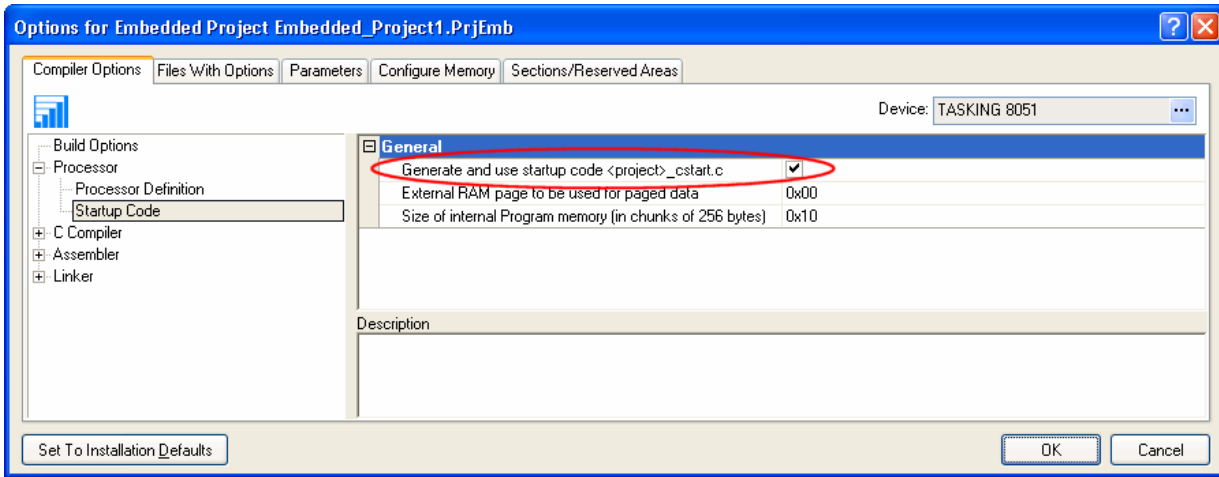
Options for Embedded Project Embedded_Project1.PrjEmb

Compiler Options | Files With Options | Parameters | Configure Memory | Sections/Reserved Areas

Device: TASKING 8051

Build Options
Processor
Processor Definition
Startup Code
C Compiler
Assembler
Linker

General

| | |
|---|---|
| Generate and use startup code <project>_cstart.c | ✔ |
| External RAM page to be used for paged data | 0x00 |
| Size of internal Program memory (in chunks of 256 bytes) | 0x10 |

Description

Set To Installation Defaults

OK

Cancel